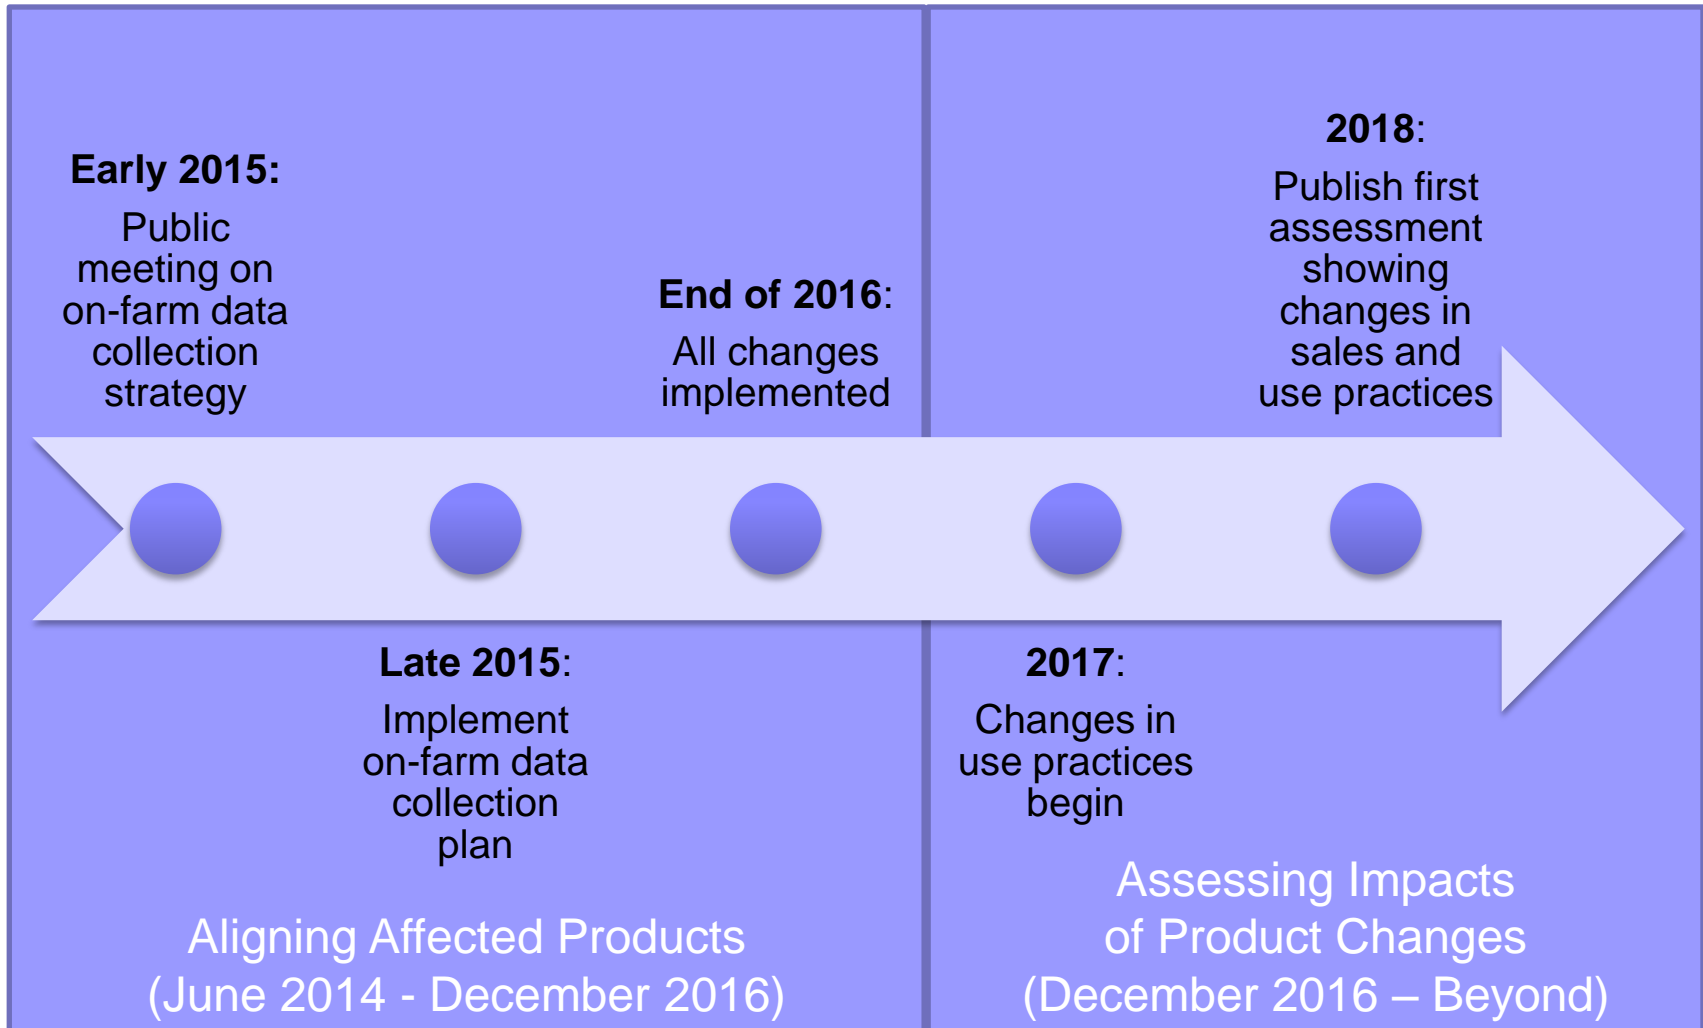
Early 2015:
Public meeting on on-farm data collection strategy

End of 2016:
All changes implemented

2018:
Publish first assessment showing changes in sales and use practices

Late 2015:
Implement on-farm data collection plan

2017:
Changes in use practices begin

Aligning Affected Products
(June 2014 - December 2016)

Assessing Impacts of Product Changes
(December 2016 – Beyond)